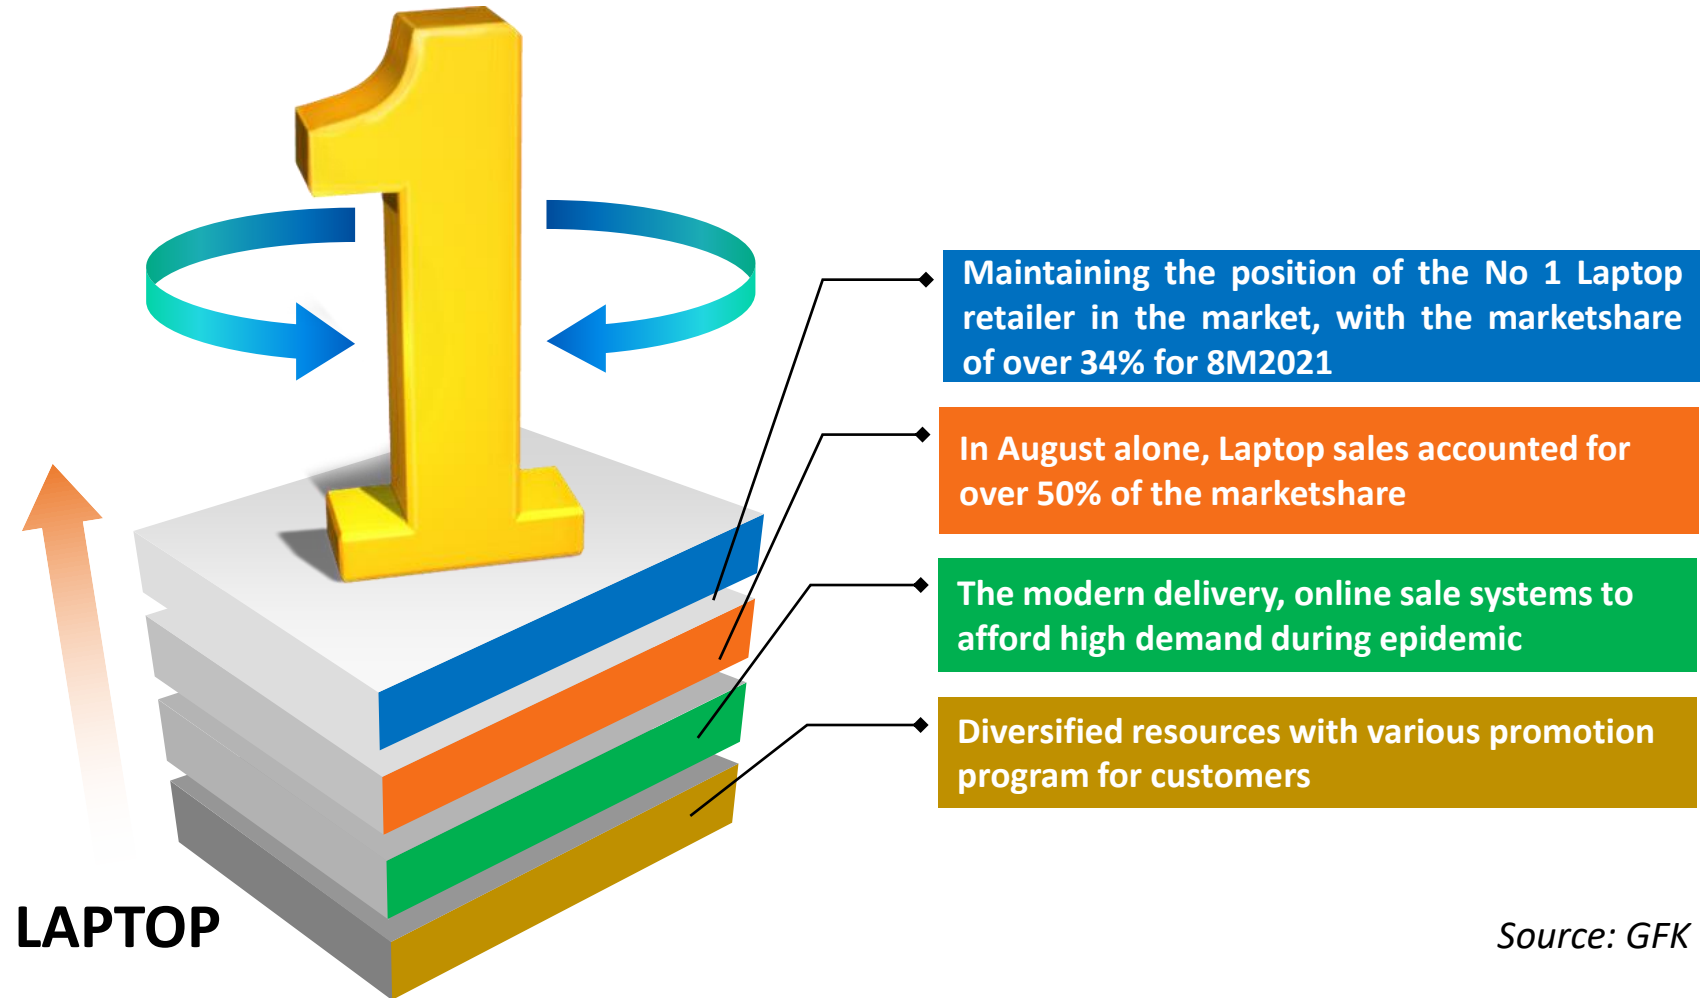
1

Maintaining the position of the No 1 Laptop retailer in the market, with the marketshare of over 34% for 8M2021

In August alone, Laptop sales accounted for over 50% of the marketshare

The modern delivery, online sale systems to afford high demand during epidemic

Diversified resources with various promotion program for customers

LAPTOP

Source: GFK